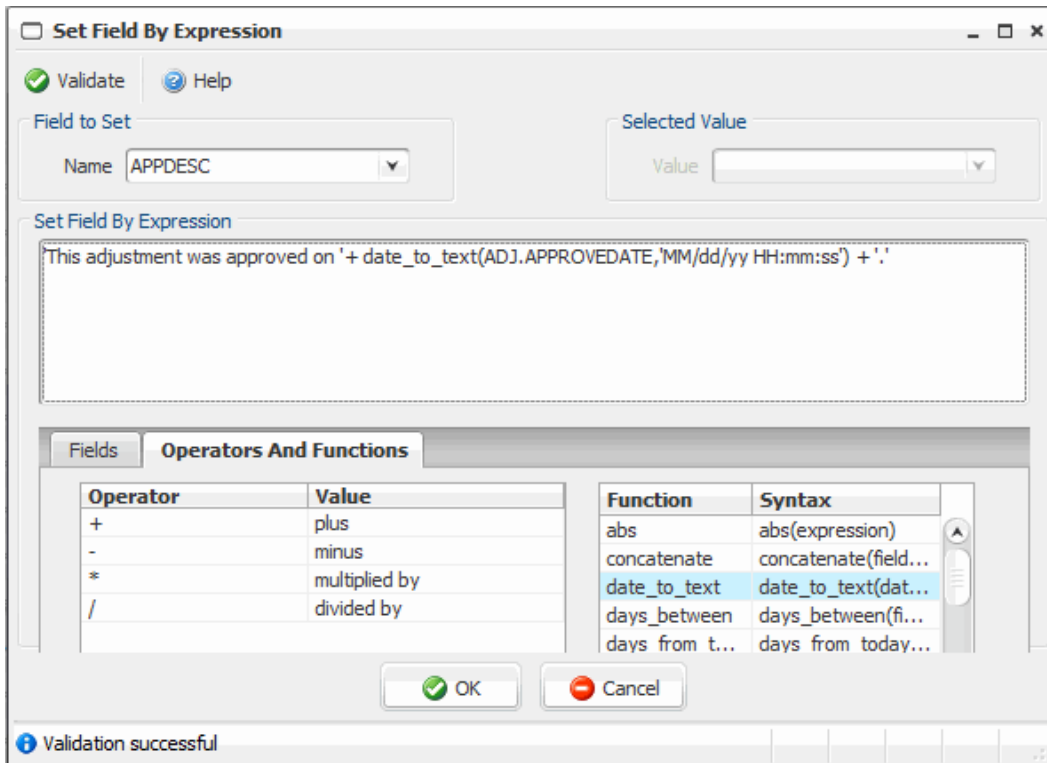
Set Field By Expression

Validate Help

Field to Set

Name APPDESC

Selected Value

Value

Set Field By Expression

'This adjustment was approved on '+ date_to_text(ADJ.APPROVEDATE,'MM/dd/yy HH:mm:ss') + '.'

Fields Operators And Functions

| Operator | Value |
|---|---|
| + | plus |
| - | minus |
| * | multiplied by |
| / | divided by |

| Function | Syntax |
|---|---|
| abs | abs(expression) |
| concatenate | concatenate(field... |
| date_to_text | date_to_text(dat... |
| days_between | days_between(fi... |
| days_from_t... | days_from_today... |

OK Cancel

Validation successful